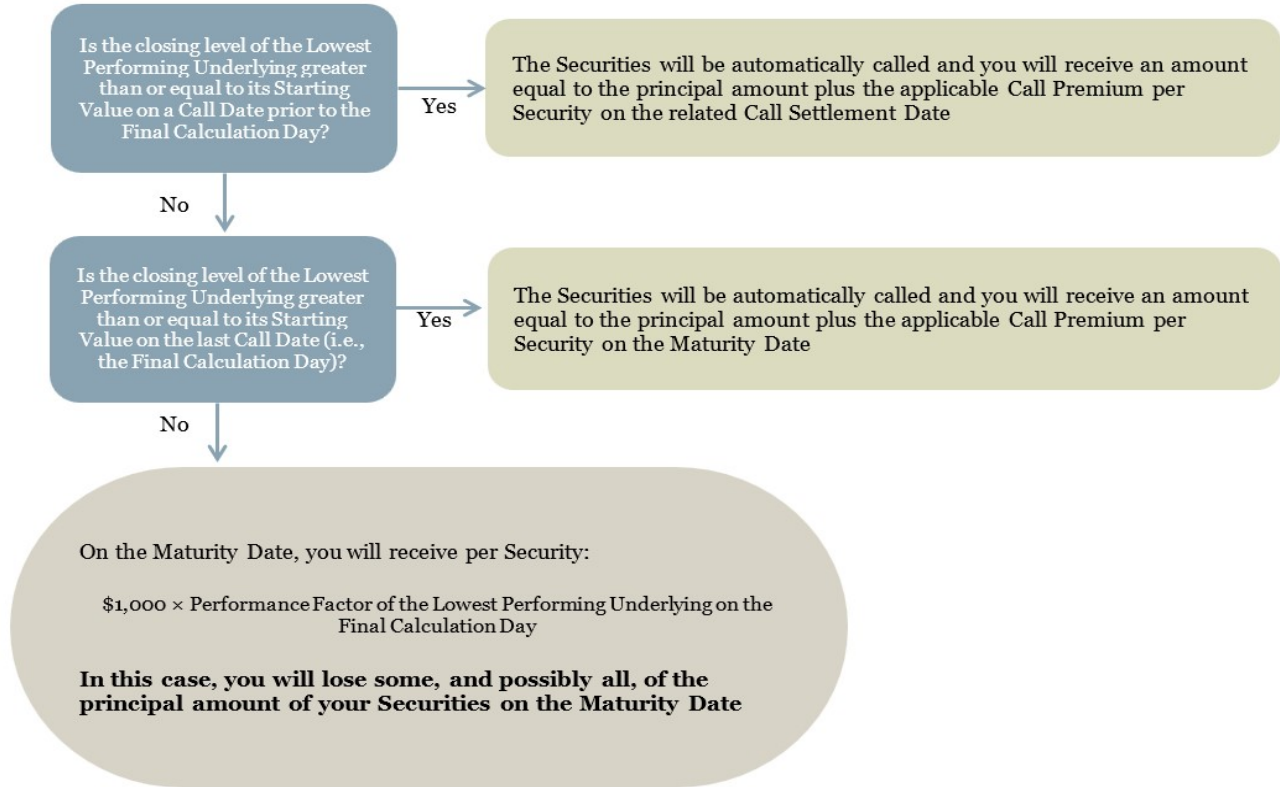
Is the closing level of the Lowest Performing Underlying greater than or equal to its Starting Value on a Call Date prior to the Final Calculation Day?

Yes

The Securities will be automatically called and you will receive an amount equal to the principal amount plus the applicable Call Premium per Security on the related Call Settlement Date

No

Is the closing level of the Lowest Performing Underlying greater than or equal to its Starting Value on the last Call Date (i.e., the Final Calculation Day)?

Yes

The Securities will be automatically called and you will receive an amount equal to the principal amount plus the applicable Call Premium per Security on the Maturity Date

No

On the Maturity Date, you will receive per Security:

$\$1,000 \times$ Performance Factor of the Lowest Performing Underlying on the Final Calculation Day

**In this case, you will lose some, and possibly all, of the principal amount of your Securities on the Maturity Date**